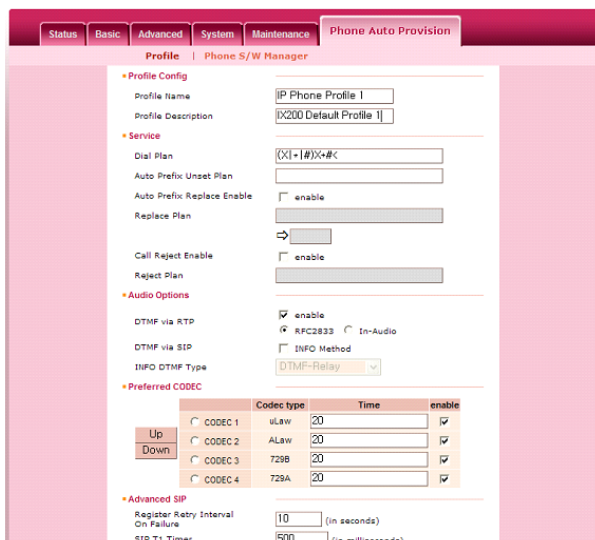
Status | Basic | Advanced | System | Maintenance | Phone Auto Provision

Profile | Phone S/W Manager

Profile Config

Profile Name: IP Phone Profile 1

Profile Description: IX200 Default Profile 1

Service

Dial Plan: (X|+|#)X+#<

Auto Prefix Unset Plan

Auto Prefix Replace Enable: enable

Replace Plan

⇨

Call Reject Enable: enable

Reject Plan

Audio Options

DTMF via RTP: enable

RFC2833 In-Audio

DTMF via SIP: INFO Method

INFO DTMF Type: DTMF-Relay

Preferred CODEC

| | | Codec type | Time | enable |
|---|---|---|---|---|
| Up | CODEC 1 | uLaw | 20 | ☑ |
| Down | CODEC 2 | ALaw | 20 | ☑ |
| | CODEC 3 | 729B | 20 | ☑ |
| | CODEC 4 | 729A | 20 | ☑ |

Advanced SIP

Register Retry Interval On Failure: 10 (in seconds)

SIP T1 Timer: 500 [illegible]